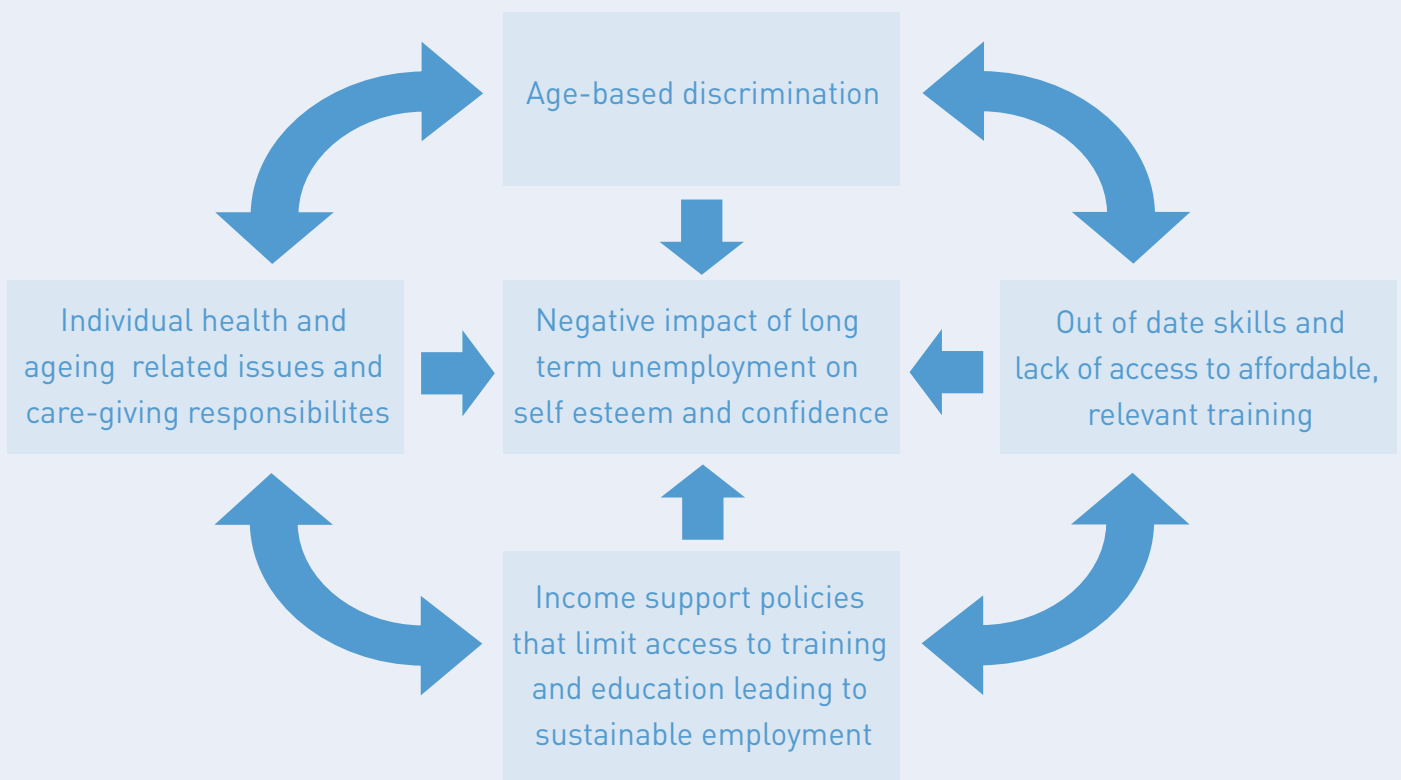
Age-based discrimination

Individual health and ageing related issues and care-giving responsibilites

Negative impact of long term unemployment on self esteem and confidence

Out of date skills and lack of access to affordable, relevant training

Income support policies that limit access to training and education leading to sustainable employment